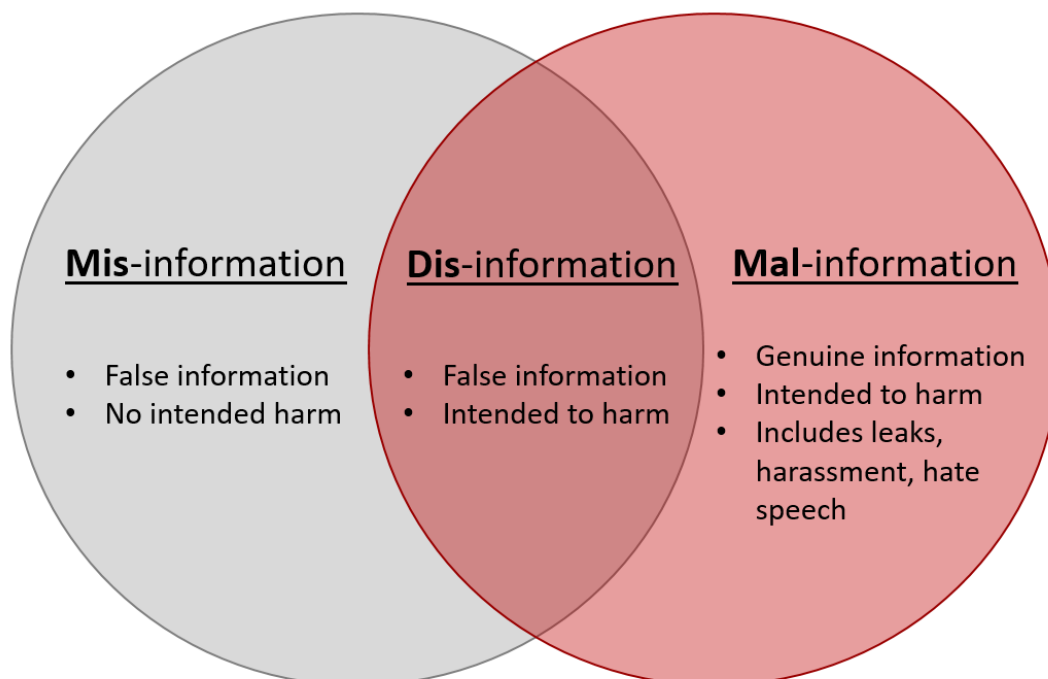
**Mis**-information

- False information
- No intended harm

**Dis**-information

- False information
- Intended to harm

**Mal**-information

- Genuine information
- Intended to harm
- Includes leaks, harassment, hate speech